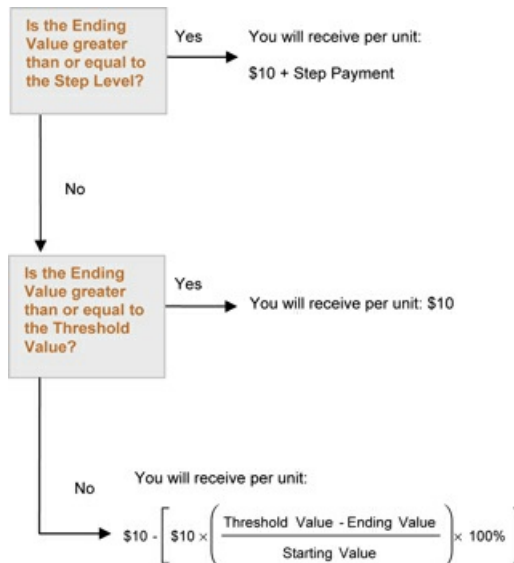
Is the Ending Value greater than or equal to the Step Level?

Yes

You will receive per unit:

\$10 + Step Payment

No

Is the Ending Value greater than or equal to the Threshold Value?

Yes

You will receive per unit: \$10

No

You will receive per unit:

$\$10 - \left[ \$10 \times \left( \frac{\text{Threshold Value - Ending Value}}{\text{Starting Value}} \right) \times 100\%$